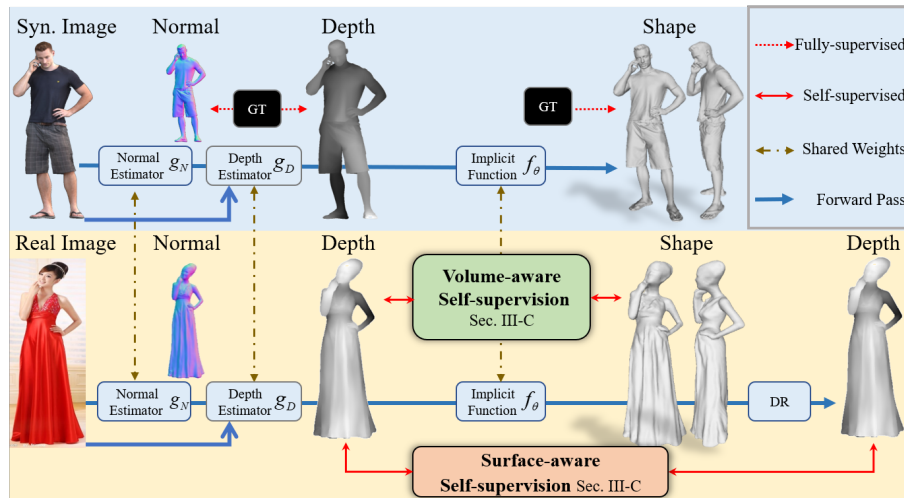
Syn. Image
Normal
Depth
Shape
GT
GT
Normal Estimator $g_N$
Depth Estimator $g_D$
Implicit Function $f_\theta$
Fully-supervised
Self-supervised
Shared Weights
Forward Pass
Real Image
Normal
Depth
Volume-aware Self-supervision Sec. III-C
Shape
Depth
Normal Estimator $g_N$
Depth Estimator $g_D$
Implicit Function $f_\theta$
DR
Surface-aware Self-supervision Sec. III-C